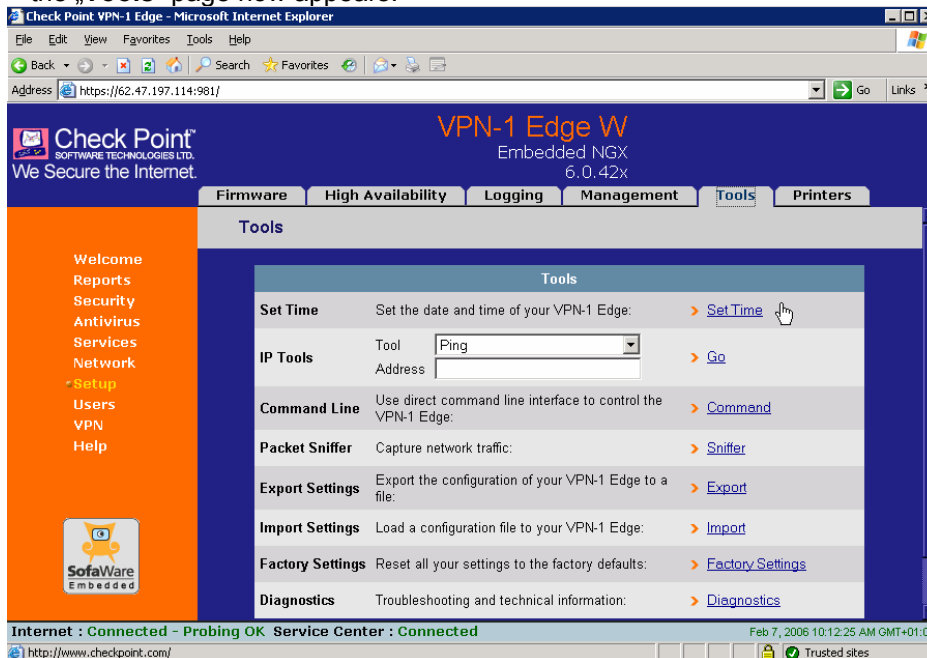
Check Point VPN-1 Edge - Microsoft Internet Explorer

File Edit View Favorites Tools Help

Back Search Favorites

Address https://62.47.197.114:981/ Go Links

Check Point SOFTWARE TECHNOLOGIES LTD. We Secure the Internet.

VPN-1 Edge W
Embedded NGX
6.0.42x

Firmware | High Availability | Logging | Management | Tools | Printers

Tools

Welcome
Reports
Security
Antivirus
Services
Network
Setup
Users
VPN
Help

SofaWare Embedded

| Tools | | |
|---|---|---|
| Set Time | Set the date and time of your VPN-1 Edge: | Set Time |
| IP Tools | Tool Ping Address | Go |
| Command Line | Use direct command line interface to control the VPN-1 Edge: | Command |
| Packet Sniffer | Capture network traffic: | Sniffer |
| Export Settings | Export the configuration of your VPN-1 Edge to a file: | Export |
| Import Settings | Load a configuration file to your VPN-1 Edge: | Import |
| Factory Settings | Reset all your settings to the factory defaults: | Factory Settings |
| Diagnostics | Troubleshooting and technical information: | Diagnostics |

Internet : Connected - Probing OK Service Center : Connected Feb 7, 2006 10:12:25 AM GMT+01:0

http://www.checkpoint.com/ Trusted sites